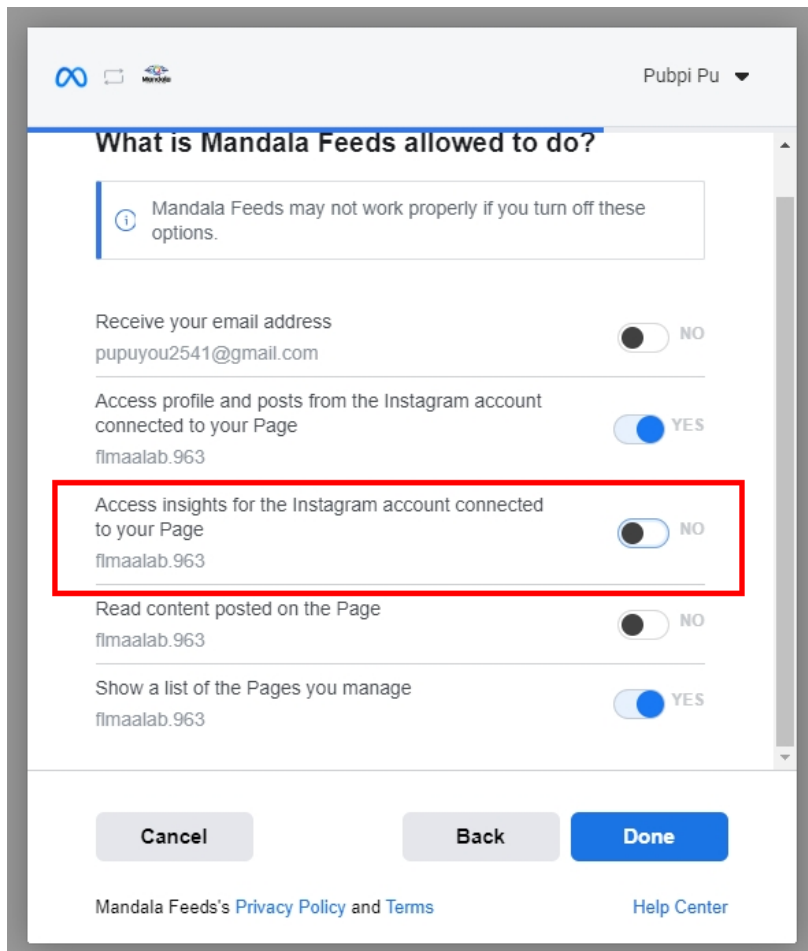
Mandala

Pubpi Pu

What is Mandala Feeds allowed to do?

Mandala Feeds may not work properly if you turn off these options.

Receive your email address
pupuyou2541@gmail.com
NO

Access profile and posts from the Instagram account connected to your Page
flmaalab.963
YES

Access insights for the Instagram account connected to your Page
flmaalab.963
NO

Read content posted on the Page
flmaalab.963
NO

Show a list of the Pages you manage
flmaalab.963
YES

Cancel
Back
Done

Mandala Feeds's Privacy Policy and Terms
Help Center